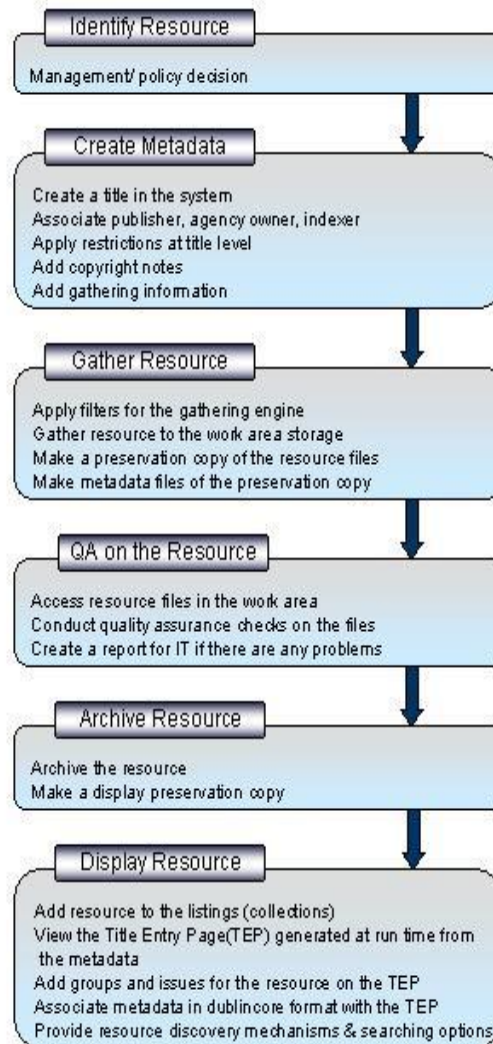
Identify Resource

Management/ policy decision

Create Metadata

Create a title in the system
Associate publisher, agency owner, indexer
Apply restrictions at title level
Add copyright notes
Add gathering information

Gather Resource

Apply filters for the gathering engine
Gather resource to the work area storage
Make a preservation copy of the resource files
Make metadata files of the preservation copy

QA on the Resource

Access resource files in the work area
Conduct quality assurance checks on the files
Create a report for IT if there are any problems

Archive Resource

Archive the resource
Make a display preservation copy

Display Resource

Add resource to the listings (collections)
View the Title Entry Page(TEP) generated at run time from the metadata
Add groups and issues for the resource on the TEP
Associate metadata in dublincore format with the TEP
Provide resource discovery mechanisms & searching options